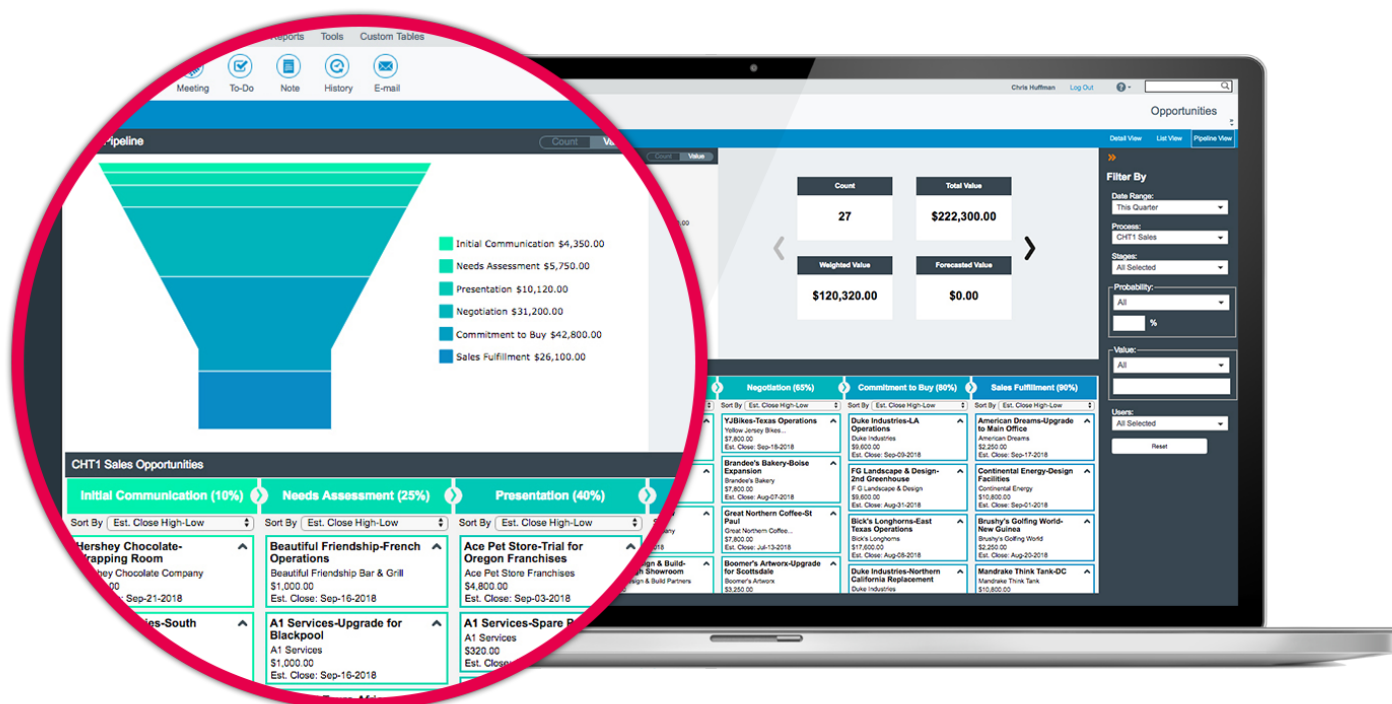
Reports Tools Custom Tables

Meeting To-Do Note History E-mail

Pipeline

Count Value

Initial Communication $4,350.00
Needs Assessment $5,750.00
Presentation $10,120.00
Negotiation $31,200.00
Commitment to Buy $42,800.00
Sales Fulfillment $26,100.00

CHT1 Sales Opportunities

Initial Communication (10%)
Needs Assessment (25%)
Presentation (40%)

Sort By Est. Close High-Low
Sort By Est. Close High-Low
Sort By Est. Close High-Low

Hershey Chocolate-Wrapping Room
Hershey Chocolate Company
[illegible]
Est. Close: Sep-21-2018

Beautiful Friendship-French Operations
Beautiful Friendship Bar & Grill
$1,000.00
Est. Close: Sep-16-2018

Ace Pet Store-Trial for Oregon Franchises
Ace Pet Store Franchises
$4,800.00
Est. Close: Sep-03-2018

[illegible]ies-South

A1 Services-Upgrade for Blackpool
A1 Services
$1,000.00
Est. Close: Sep-16-2018

A1 Services-Spare P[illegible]
A1 Services
$320.00
Est. Clos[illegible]

Chris Huffman Log Out

Opportunities

Detail View List View Pipeline View

Count Value

Count
27

Total Value
$222,300.00

Weighted Value
$120,320.00

Forecasted Value
$0.00

Filter By
Date Range:
This Quarter
Process:
CHT1 Sales
Stages:
All Selected
Probability:
All
%
Value:
All
Users:
All Selected
Reset

Negotiation (65%)
Commitment to Buy (80%)
Sales Fulfillment (90%)

Sort By Est. Close High-Low
Sort By Est. Close High-Low
Sort By Est. Close High-Low

YJBikes-Texas Operations
Yellow Jersey Bikes
$7,800.00
Est. Close: Sep-18-2018

Duke Industries-LA Operations
Duke Industries
$9,600.00
Est. Close: Sep-09-2018

American Dreams-Upgrade to Main Office
American Dreams
$2,250.00
Est. Close: Sep-17-2018

Brandee's Bakery-Boise Expansion
Brandee's Bakery
$7,800.00
Est. Close: Aug-07-2018

FG Landscape & Design-2nd Greenhouse
F G Landscape & Design
$9,600.00
Est. Close: Aug-31-2018

Continental Energy-Design Facilities
Continental Energy
$10,800.00
Est. Close: Sep-01-2018

Great Northern Coffee-St Paul
Great Northern Coffee
$7,800.00
Est. Close: Jul-13-2018

Bick's Longhorns-East Texas Operations
Bick's Longhorns
$17,600.00
Est. Close: Aug-08-2018

Brushy's Golfing World-New Guinea
Brushy's Golfing World
$2,250.00
Est. Close: Aug-20-2018

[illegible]ign & Build-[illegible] Showroom
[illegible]ign & Build Partners

Boomer's Artworx-Upgrade for Scottsdale
Boomer's Artworx
$3,250.00

Duke Industries-Northern California Replacement
Duke Industries

Mandrake Think Tank-DC
Mandrake Think Tank
$10,800.00